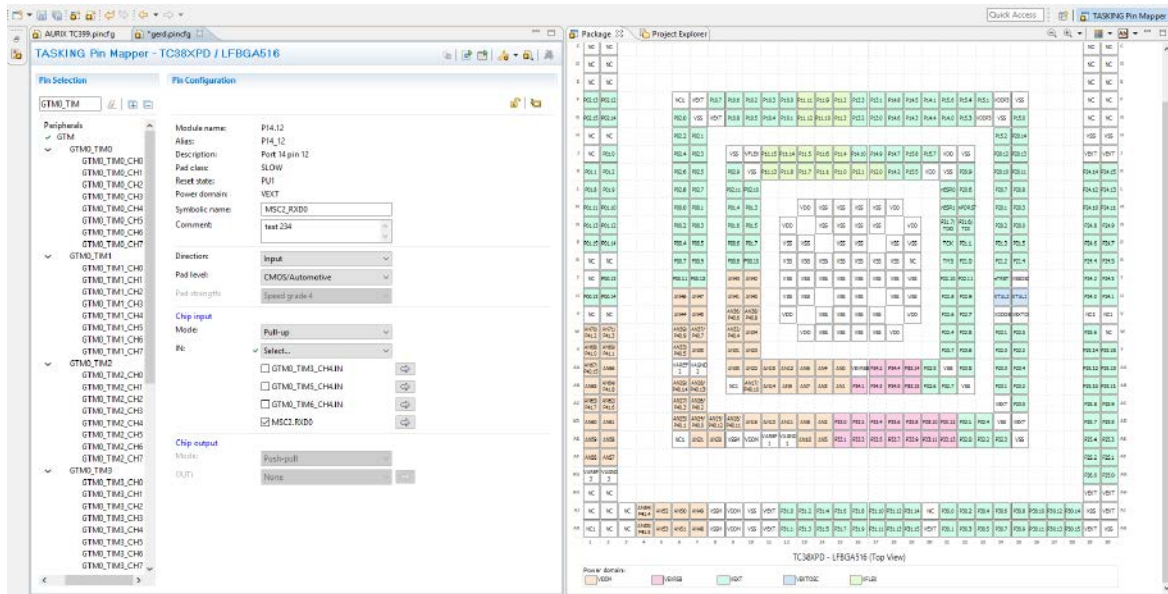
Quick Access

TASKING Pin Mapper

AURIX TC399.pincfg

*gerd.pincfg

TASKING Pin Mapper - TC38XPD / LFBGA516

Pin Selection

Pin Configuration

GTM0_TIM

Peripherals
GTM
GTM0_TIM0
GTM0_TIM0_CH0
GTM0_TIM0_CH1
GTM0_TIM0_CH2
GTM0_TIM0_CH3
GTM0_TIM0_CH4
GTM0_TIM0_CH5
GTM0_TIM0_CH6
GTM0_TIM0_CH7
GTM0_TIM1
GTM0_TIM1_CH0
GTM0_TIM1_CH1
GTM0_TIM1_CH2
GTM0_TIM1_CH3
GTM0_TIM1_CH4
GTM0_TIM1_CH5
GTM0_TIM1_CH6
GTM0_TIM1_CH7
GTM0_TIM2
GTM0_TIM2_CH0
GTM0_TIM2_CH1
GTM0_TIM2_CH2
GTM0_TIM2_CH3
GTM0_TIM2_CH4
GTM0_TIM2_CH5
GTM0_TIM2_CH6
GTM0_TIM2_CH7
GTM0_TIM3
GTM0_TIM3_CH0
GTM0_TIM3_CH1
GTM0_TIM3_CH2
GTM0_TIM3_CH3
GTM0_TIM3_CH4
GTM0_TIM3_CH5
GTM0_TIM3_CH6
GTM0_TIM3_CH7

Module name: P14.12
Alias: P14_12
Description: Port 14 pin 12
Pad class: SLOW
Reset state: PU1
Power domain: VEXT
Symbolic name: MSC2_RXD0
Comment: test 234

Direction: Input
Pad level: CMOS/Automotive
Pad strength: Speed grade 4

Chip input
Mode: Pull-up
IN: Select...
GTM0_TIM3_CH4.IN
GTM0_TIM5_CH4.IN
GTM0_TIM6_CH4.IN
MSC2.RXD0

Chip output
Mode: Push-pull
OUT: None

Package
Project Explorer

TC38XPD - LFBGA516 (Top View)

Power domain:
VDDM
VEVRSB
VEXT
VEXTOSC
VFLEX